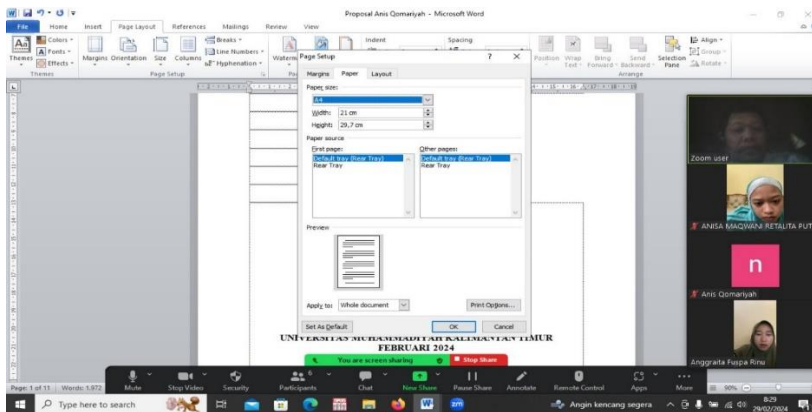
Proposal Anis Qomariyah - Microsoft Word

File Home Insert Page Layout References Mailings Review View

Colors Fonts Effects Themes Margins Orientation Size Columns Breaks Line Numbers Hyphenation Page Setup Waterm Indent Spacing Position Wrap Text Bring Forward Send Backward Selection Pane Align Group Rotate Arrange

Page Setup ? ×

Margins Paper Layout

Paper size:
A4
Width: 21 cm
Height: 29,7 cm

Paper source
First page:
Default tray (Rear Tray)
Rear Tray
Other pages:
Default tray (Rear Tray)
Rear Tray

Preview

Apply to: Whole document
Print Options...
Set As Default OK Cancel

UNIVERSITAS MUHAMMADIYAH KALIMANTAN TIMUR
FEBRUARI 2024

You are screen sharing Stop Share

Zoom user
ANISA MAQWANI RETALITA PUT
n
Anis Qomariyah
Anggraita Fuspa Rinu

Page: 1 of 11 Words: 1.672

Mute Stop Video Security Participants Chat New Share Pause Share Annotate Remote Control Apps More

Type here to search

Angin kencang segera 8:29 29/02/2024